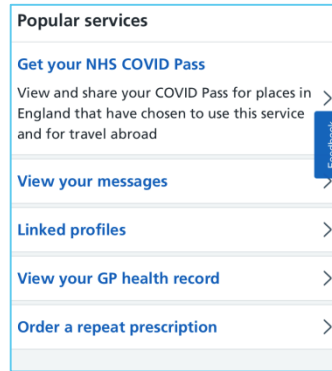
Popular services

Get your NHS COVID Pass

View and share your COVID Pass for places in England that have chosen to use this service and for travel abroad

Feedback

View your messages

Linked profiles

View your GP health record

Order a repeat prescription